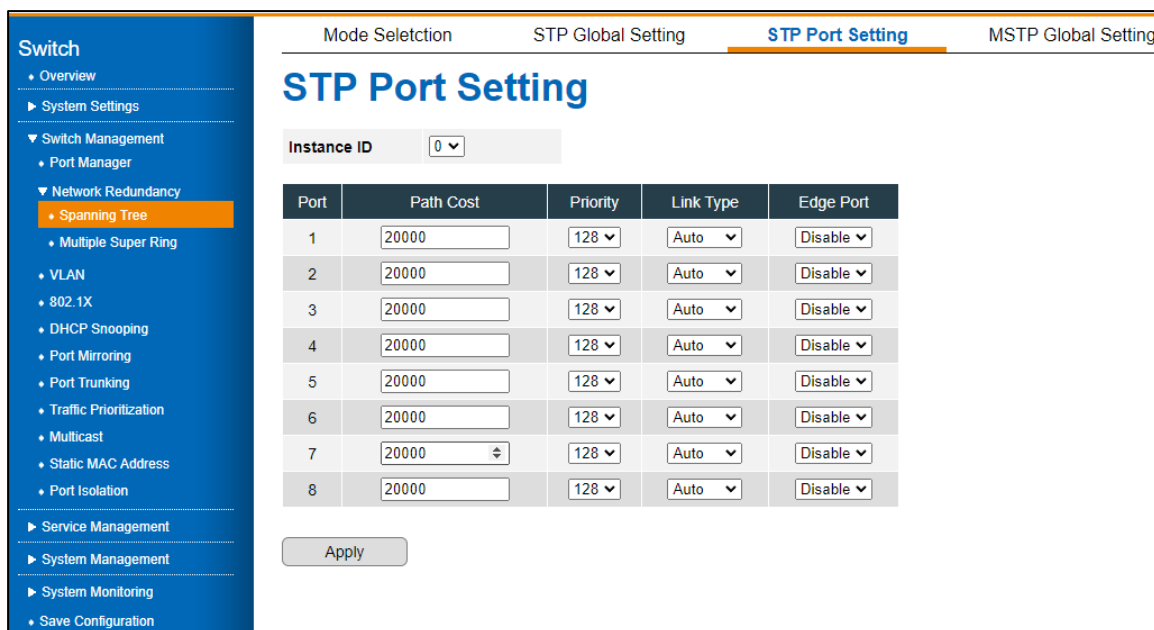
Switch
• Overview
▶ System Settings
▼ Switch Management
• Port Manager
▼ Network Redundancy
• Spanning Tree
• Multiple Super Ring
• VLAN
• 802.1X
• DHCP Snooping
• Port Mirroring
• Port Trunking
• Traffic Prioritization
• Multicast
• Static MAC Address
• Port Isolation
▶ Service Management
▶ System Management
▶ System Monitoring
• Save Configuration

Mode Seletction | STP Global Setting | STP Port Setting | MSTP Global Setting

STP Port Setting

Instance ID 0

| Port | Path Cost | Priority | Link Type | Edge Port |
|---|---|---|---|---|
| 1 | 20000 | 128 | Auto | Disable |
| 2 | 20000 | 128 | Auto | Disable |
| 3 | 20000 | 128 | Auto | Disable |
| 4 | 20000 | 128 | Auto | Disable |
| 5 | 20000 | 128 | Auto | Disable |
| 6 | 20000 | 128 | Auto | Disable |
| 7 | 20000 | 128 | Auto | Disable |
| 8 | 20000 | 128 | Auto | Disable |

Apply